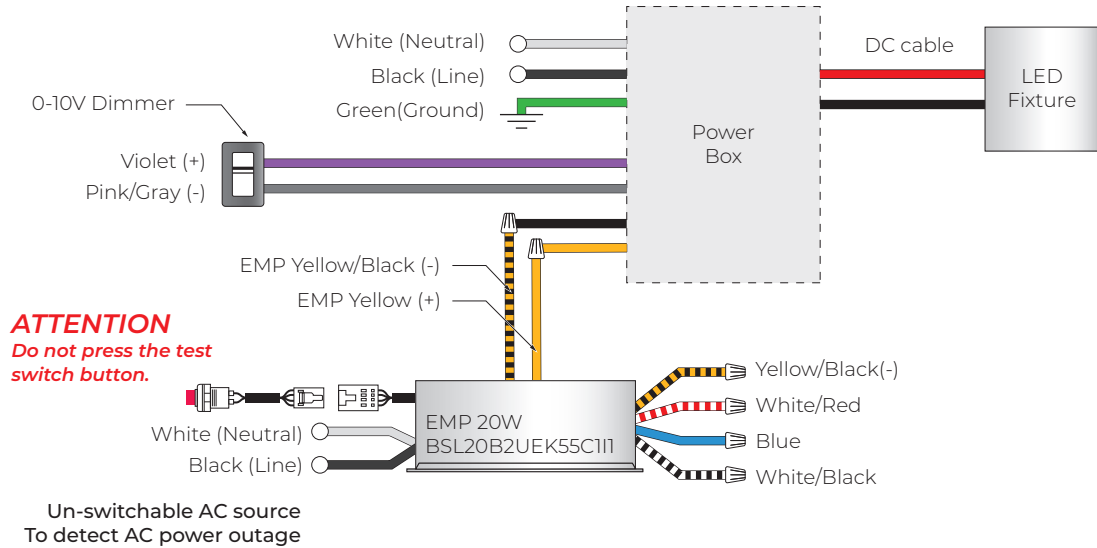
White (Neutral)
Black (Line)
Green(Ground)
DC cable
LED Fixture
Power Box
0-10V Dimmer
Violet (+)
Pink/Gray (-)
EMP Yellow/Black (-)
EMP Yellow (+)
ATTENTION
Do not press the test switch button.
Yellow/Black(-)
White/Red
Blue
White/Black
EMP 20W
BSL20B2UEK55C1I1
White (Neutral)
Black (Line)
Un-switchable AC source
To detect AC power outage